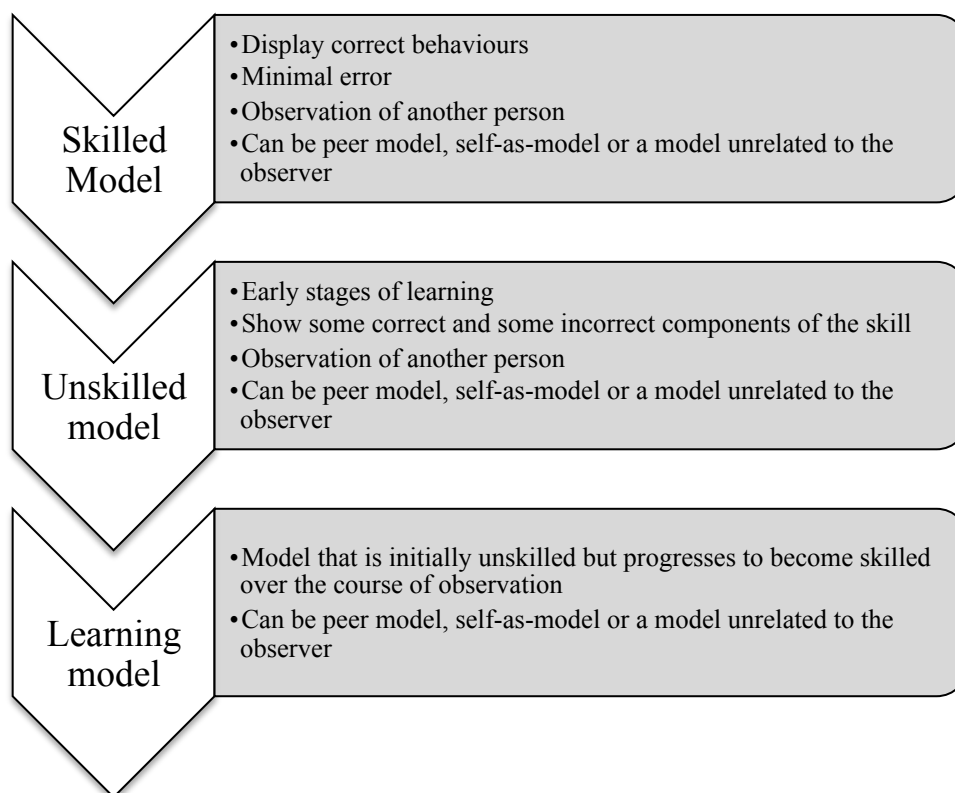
Skilled Model

• Display correct behaviours
• Minimal error
• Observation of another person
• Can be peer model, self-as-model or a model unrelated to the observer

Unskilled model

• Early stages of learning
• Show some correct and some incorrect components of the skill
• Observation of another person
• Can be peer model, self-as-model or a model unrelated to the observer

Learning model

• Model that is initially unskilled but progresses to become skilled over the course of observation
• Can be peer model, self-as-model or a model unrelated to the observer